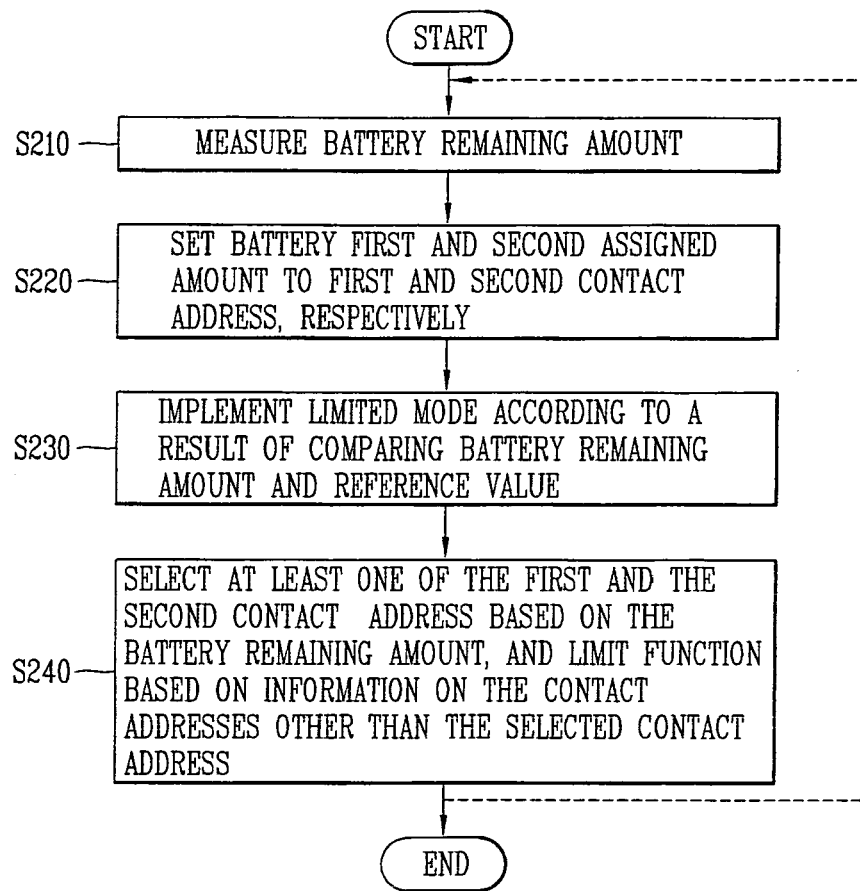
START

S210

MEASURE BATTERY REMAINING AMOUNT

S220

SET BATTERY FIRST AND SECOND ASSIGNED AMOUNT TO FIRST AND SECOND CONTACT ADDRESS, RESPECTIVELY

S230

IMPLEMENT LIMITED MODE ACCORDING TO A RESULT OF COMPARING BATTERY REMAINING AMOUNT AND REFERENCE VALUE

S240

SELECT AT LEAST ONE OF THE FIRST AND THE SECOND CONTACT ADDRESS BASED ON THE BATTERY REMAINING AMOUNT, AND LIMIT FUNCTION BASED ON INFORMATION ON THE CONTACT ADDRESSES OTHER THAN THE SELECTED CONTACT ADDRESS

END